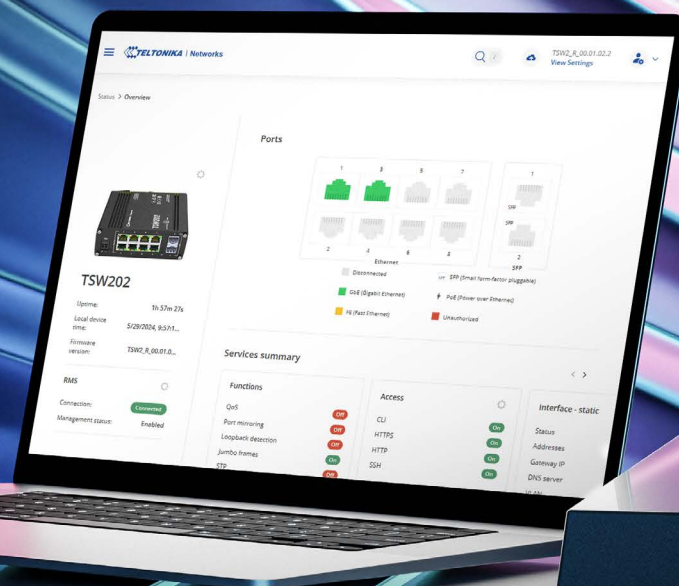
TELTONIKA | Networks

TSW2_R_00.01.02.2
View Settings

Status > Overview

TSW202

Uptime: 1h 57m 27s
Local device time: 5/29/2024, 9:57:1...
Firmware version: TSW2_R_00.01.0...

RMS
Connection: Connected
Management status: Enabled

Ports

1 3 5 7
2 4 6 8
Ethernet

1
SFP
SFP
2
SFP

Disconnected
SFP (Small form-factor pluggable)
GbE (Gigabit Ethernet)
PoE (Power over Ethernet)
FE (Fast Ethernet)
Unauthorized

Services summary

Functions
QoS Off
Port mirroring Off
Loopback detection Off
Jumbo frames On
STP Off

Access
CLI On
HTTPS On
HTTP On
SSH On

Interface - static
Status
Addresses
Gateway IP
DNS server
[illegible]